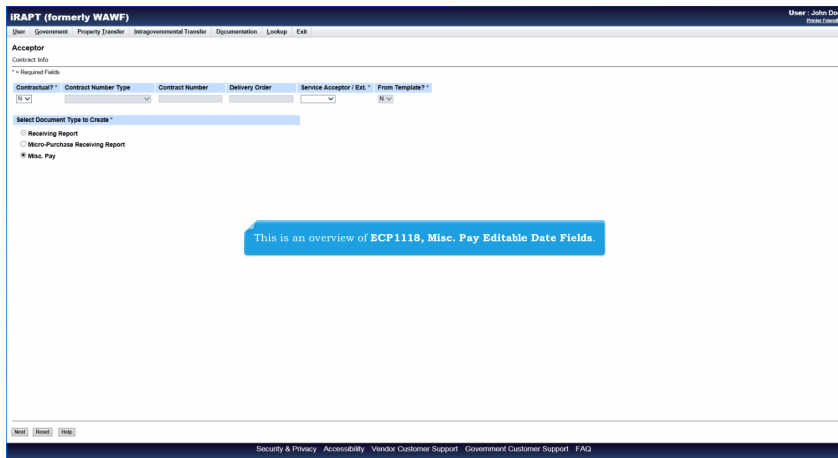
iRAPT (formerly WAWF)

User : John Do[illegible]
Printer Friendl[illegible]

User Government Property Transfer Intragovernmental Transfer Documentation Lookup Exit

Acceptor
Contract Info

* = Required Fields

| Contractual? * | Contract Number Type | Contract Number | Delivery Order | Service Acceptor / Ext. * | From Template? * |
|---|---|---|---|---|---|
| N | | | | | N |

Select Document Type to Create *

Receiving Report
Micro-Purchase Receiving Report
Misc. Pay

This is an overview of ECP1118, Misc. Pay Editable Date Fields.

Next Reset Help

Security & Privacy Accessibility Vendor Customer Support Government Customer Support FAQ